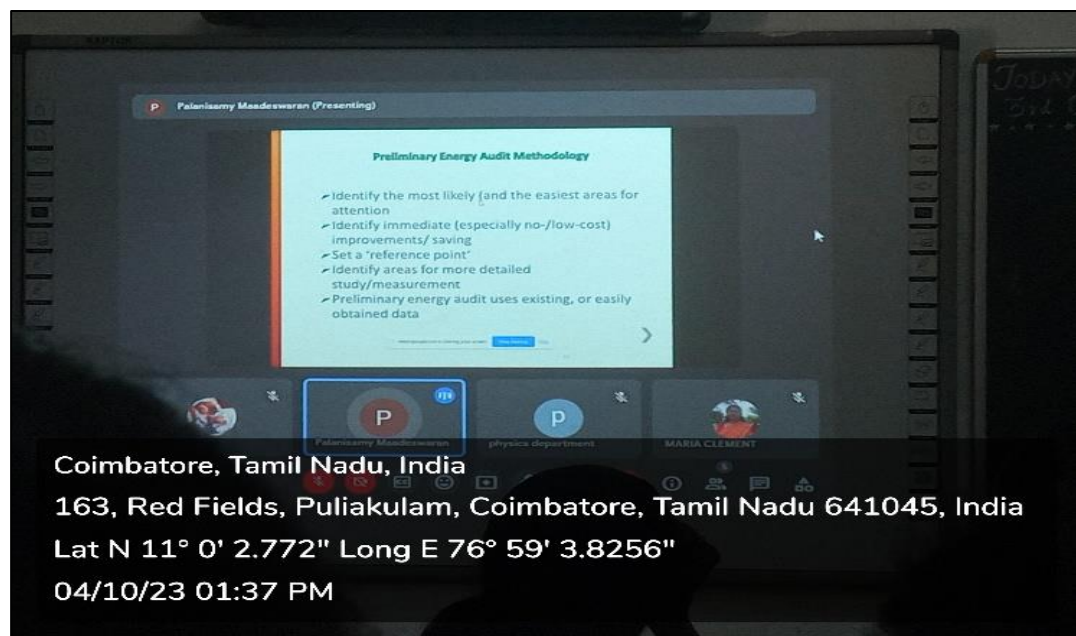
P Palanisamy Maadeswaran (Presenting)

Preliminary Energy Audit Methodology

Identify the most likely (and the easiest areas for attention

Identify immediate (especially no-/low-cost) improvements/ saving

Set a 'reference point'

Identify areas for more detailed study/measurement

Preliminary energy audit uses existing, or easily obtained data

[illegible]

P
Palanisamy Maadeswaran

P
physics department

MARIA CLEMENT

Coimbatore, Tamil Nadu, India
163, Red Fields, Puliakulam, Coimbatore, Tamil Nadu 641045, India
Lat N 11° 0' 2.772" Long E 76° 59' 3.8256"
04/10/23 01:37 PM